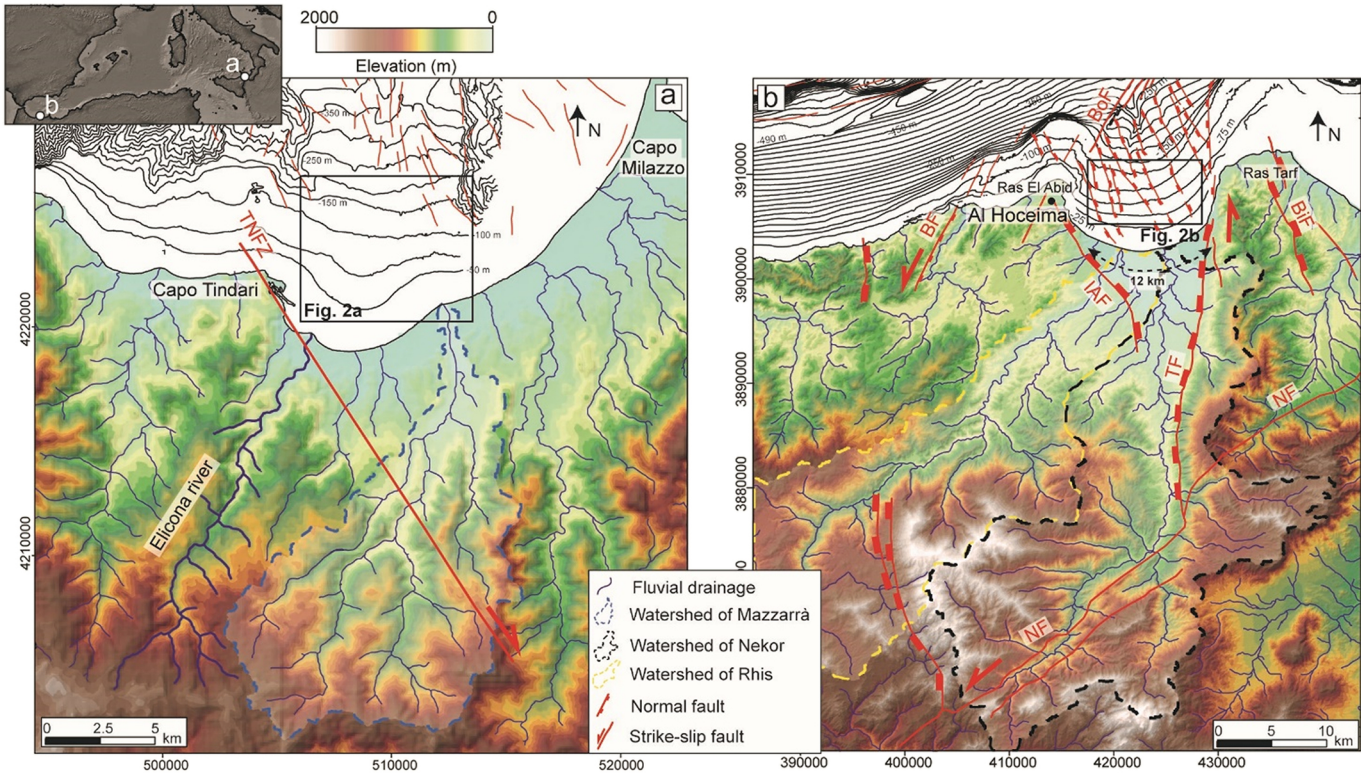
a
b
2000
0
Elevation (m)
a
N
Capo Milazzo
-350 m
-250 m
-150 m
-100 m
-50 m
TNFZ
Capo Tindari
Fig. 2a
4220000
4210000
Elicona river
Fluvial drainage
Watershed of Mazzarrà
Watershed of Nekor
Watershed of Rhis
Normal fault
Strike-slip fault
0 2.5 5 km
500000
510000
520000
b
N
490 m
150 m
-100 m
BoF
75 m
3910000
3900000
3890000
3880000
Ras El Abid
Al Hoceima
Ras Tarf
Fig. 2b
BF
IAF
12 km
TF
BIF
NF
NF
0 5 10 km
390000
400000
410000
420000
430000